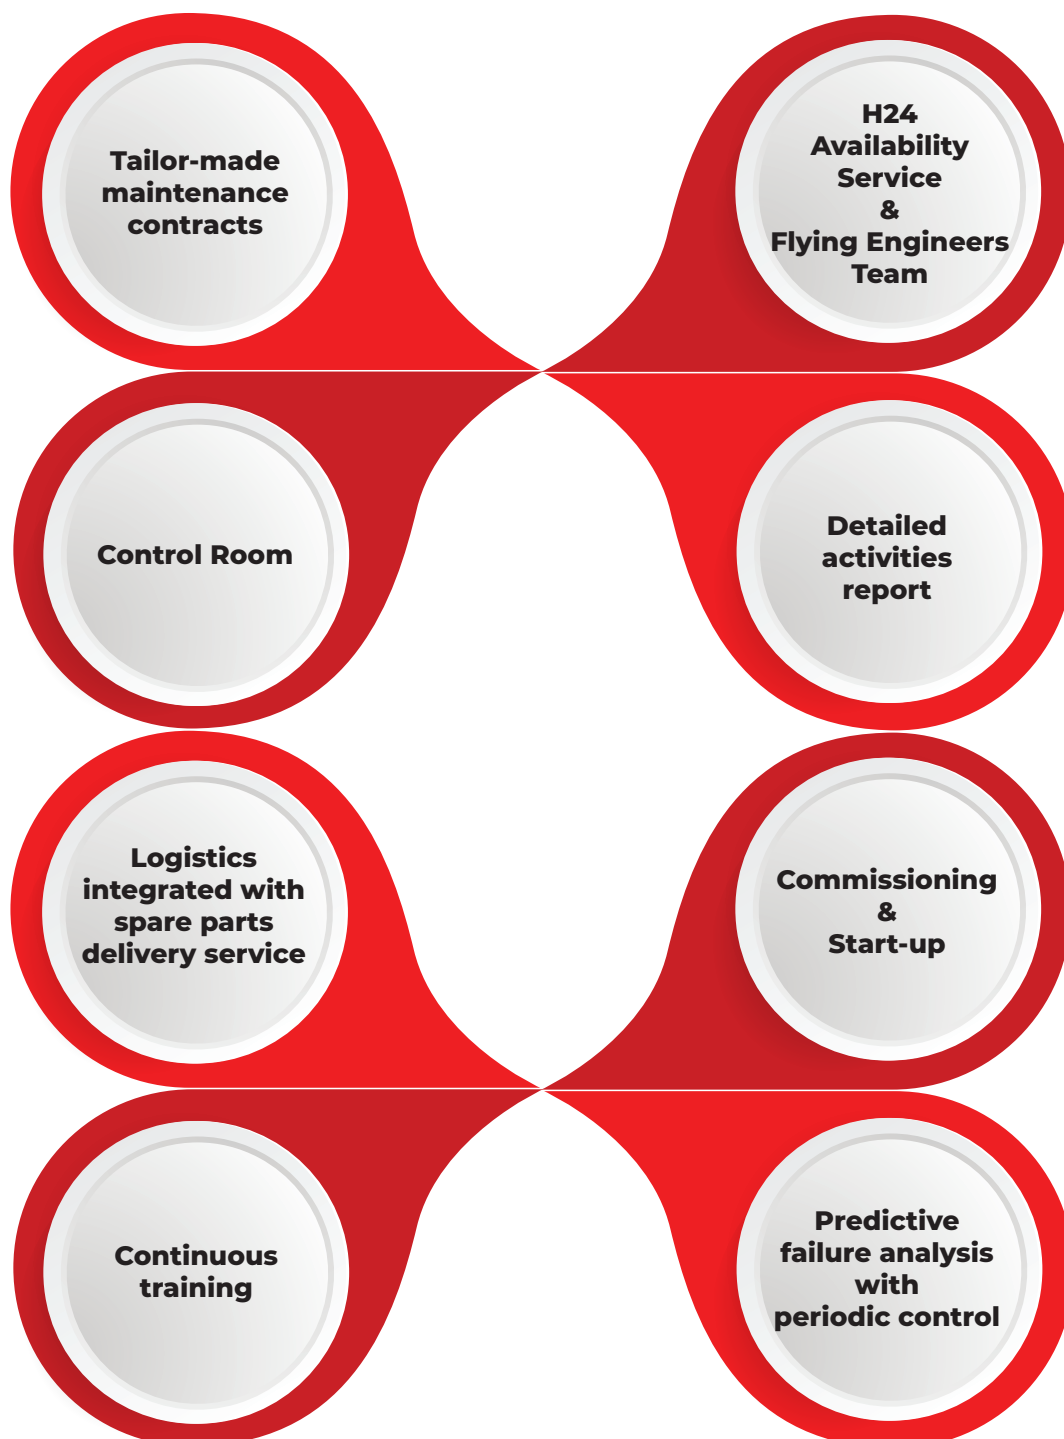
Tailor-made maintenance contracts

H24 Availability Service & Flying Engineers Team

Control Room

Detailed activities report

Logistics integrated with spare parts delivery service

Commissioning & Start-up

Continuous training

Predictive failure analysis with periodic control